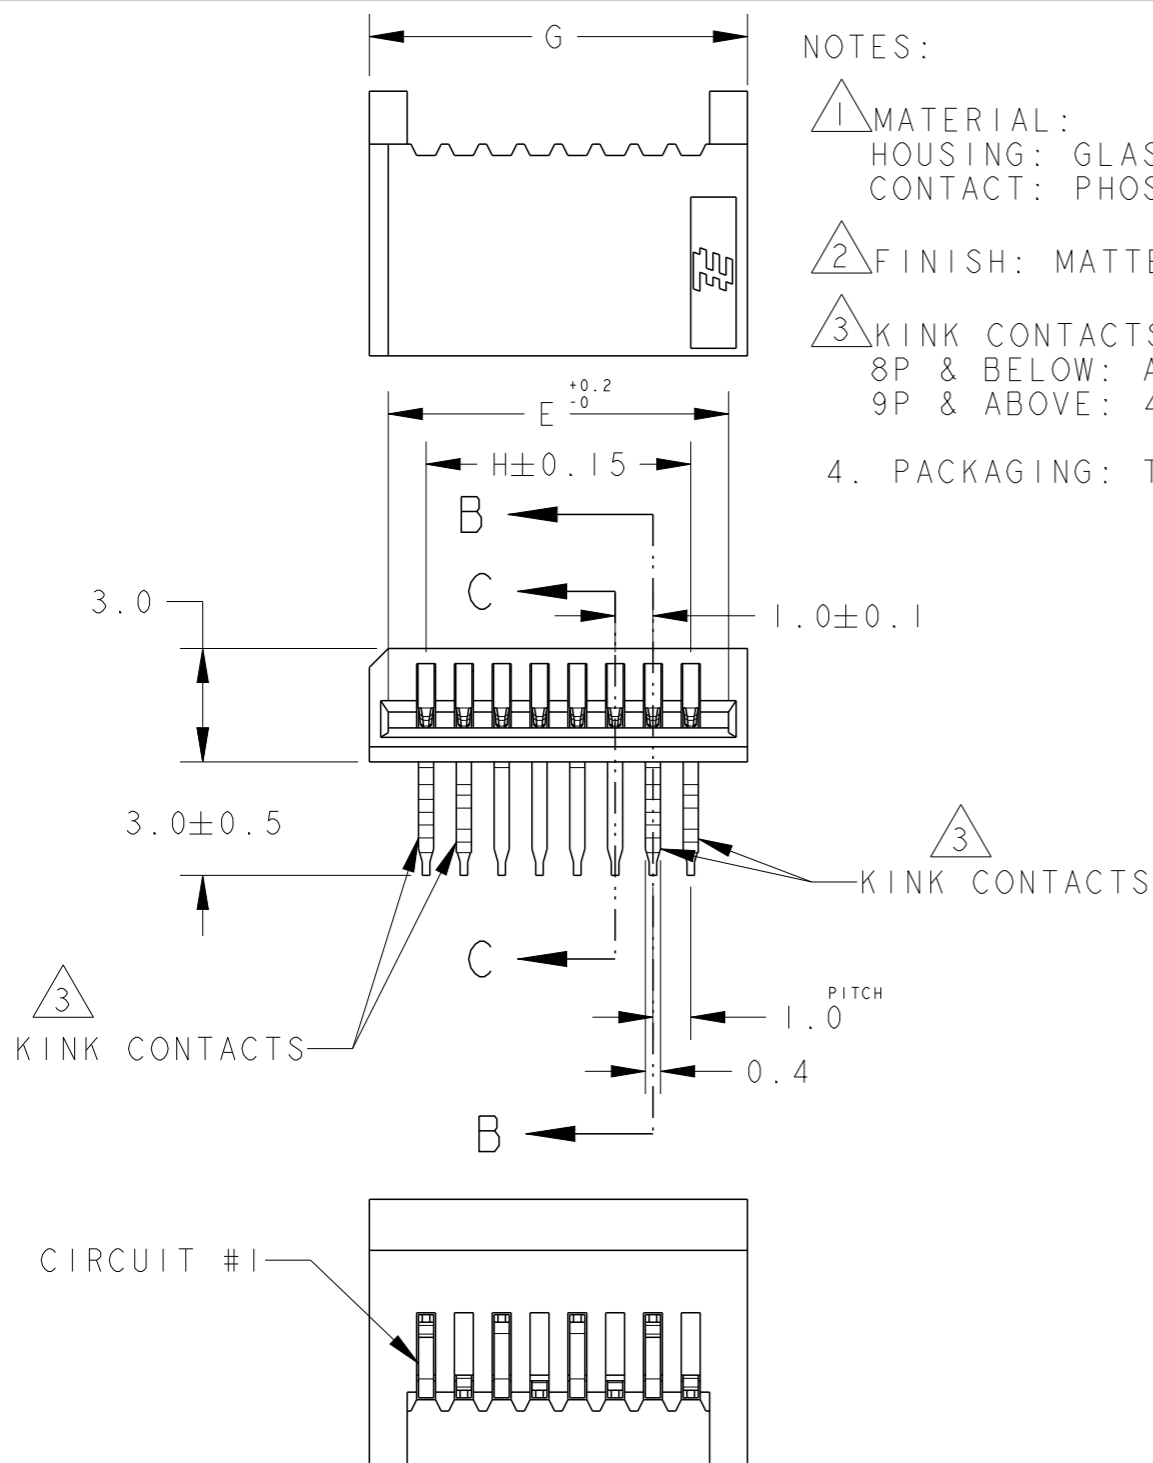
G

NOTES:

1 MATERIAL:
HOUSING: GLAS
CONTACT: PHOS

2 FINISH: MATTE

3 KINK CONTACTS
8P & BELOW: A
9P & ABOVE: 4

4. PACKAGING: T

E $^{+0.2}_{-0}$

H±0.15

B

C

3.0

1.0±0.1

3.0±0.5

3

KINK CONTACTS

C

3

KINK CONTACTS

PITCH
1.0

0.4

B

CIRCUIT #1